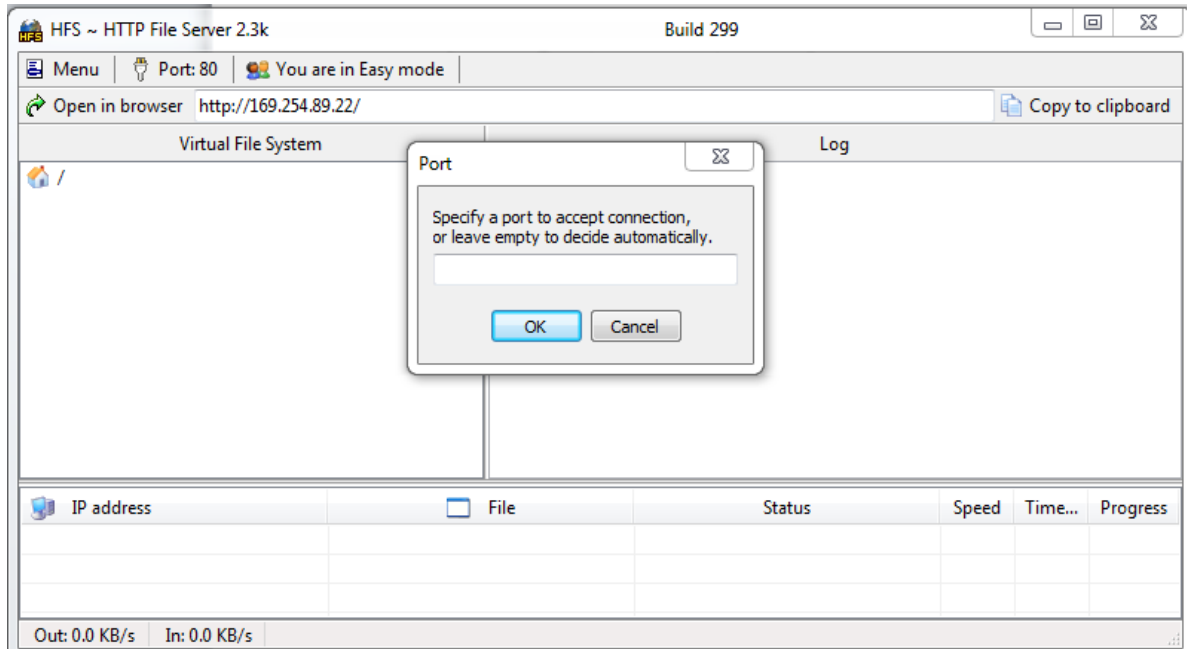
HFS ~ HTTP File Server 2.3k
Build 299

Menu | Port: 80 | You are in Easy mode

Open in browser http://169.254.89.22/
Copy to clipboard

Virtual File System
/

Log

Port
Specify a port to accept connection, or leave empty to decide automatically.
OK
Cancel

| IP address | File | Status | Speed | Time... | Progress |
|---|---|---|---|---|---|
| | | | | | |

Out: 0.0 KB/s | In: 0.0 KB/s